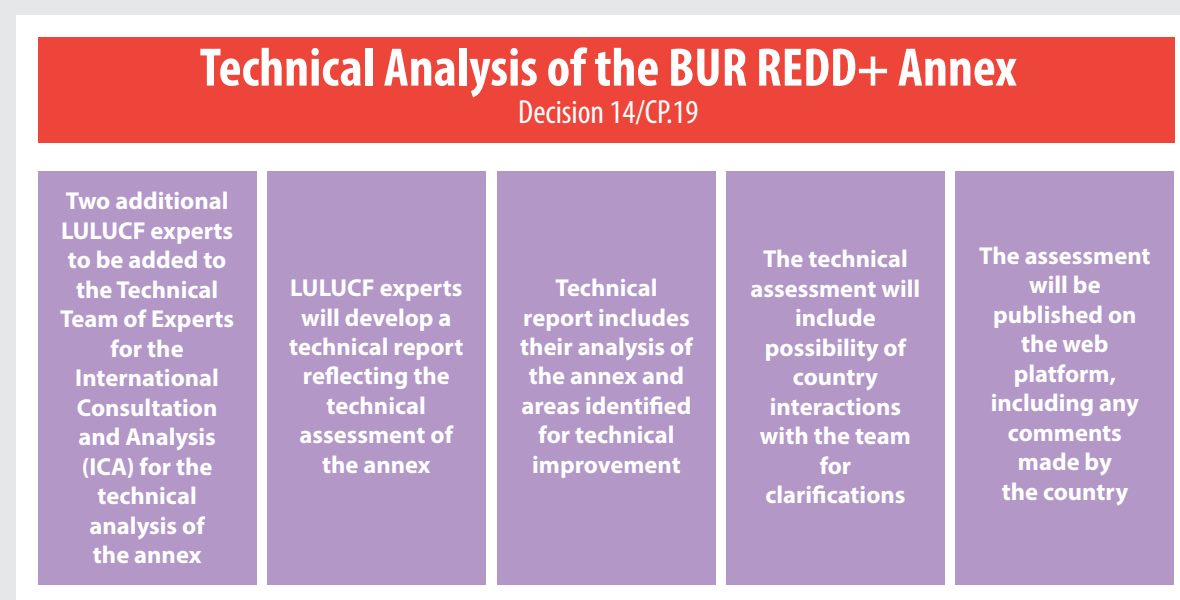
Technical Analysis of the BUR REDD+ Annex
Decision 14/CP.19

Two additional LULUCF experts to be added to the Technical Team of Experts for the International Consultation and Analysis (ICA) for the technical analysis of the annex

LULUCF experts will develop a technical report reflecting the technical assessment of the annex

Technical report includes their analysis of the annex and areas identified for technical improvement

The technical assessment will include possibility of country interactions with the team for clarifications

The assessment will be published on the web platform, including any comments made by the country